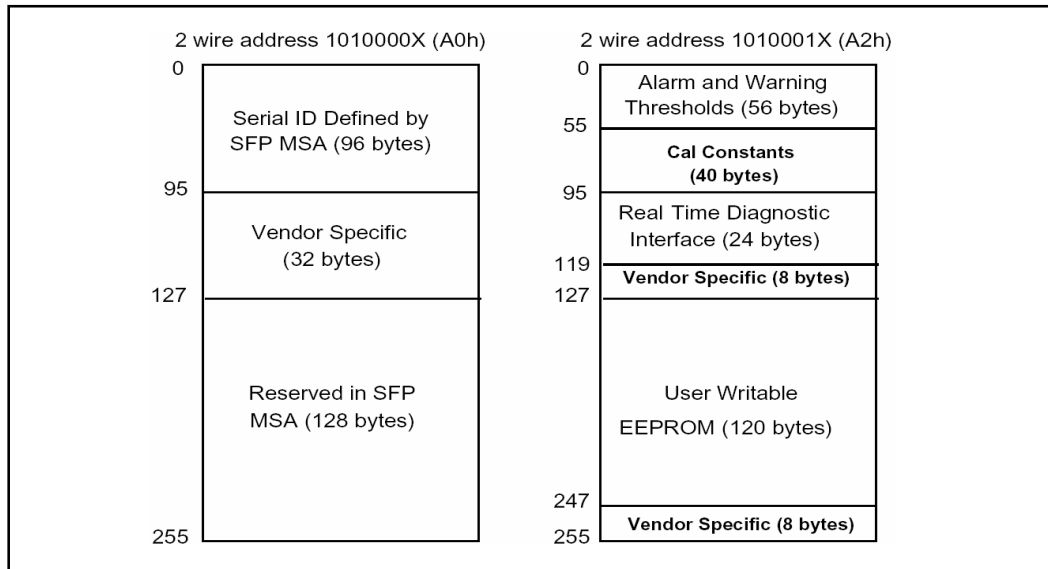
2 wire address 1010000X (A0h)

0

Serial ID Defined by SFP MSA (96 bytes)

95

Vendor Specific (32 bytes)

127

Reserved in SFP MSA (128 bytes)

255

2 wire address 1010001X (A2h)

0

Alarm and Warning Thresholds (56 bytes)

55

Cal Constants (40 bytes)

95

Real Time Diagnostic Interface (24 bytes)

119

Vendor Specific (8 bytes)

127

User Writable EEPROM (120 bytes)

247

Vendor Specific (8 bytes)

255